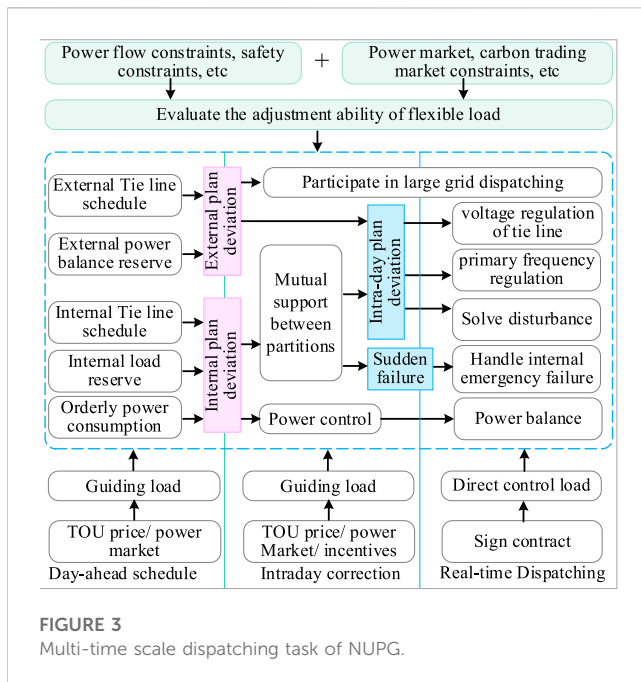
Power flow constraints, safety constraints, etc

+

Power market, carbon trading market constraints, etc

Evaluate the adjustment ability of flexible load

External Tie line schedule

External power balance reserve

External plan deviation

Participate in large grid dispatching

Intra-day plan deviation

voltage regulation of tie line

primary frequency regulation

Solve disturbance

Mutual support between partitions

Internal Tie line schedule

Internal load reserve

Internal plan deviation

Sudden failure

Handle internal emergency failure

Orderly power consumption

Power control

Power balance

Guiding load

Guiding load

Direct control load

TOU price/ power market

TOU price/ power Market/ incentives

Sign contract

Day-ahead schedule

Intraday correction

Real-time Dispatching

FIGURE 3
Multi-time scale dispatching task of NUPG.